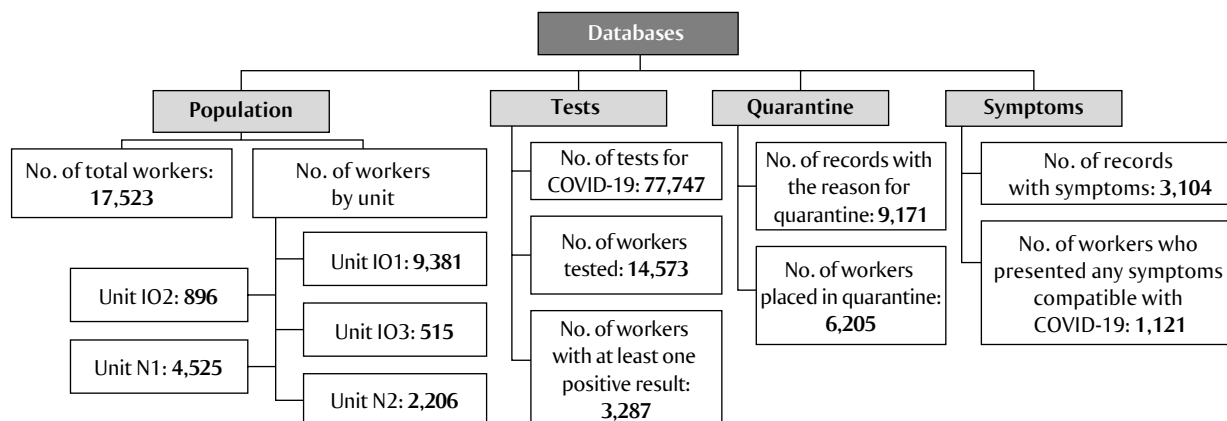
Databases

Population

No. of total workers: **17,523**

No. of workers by unit

Unit IO1: **9,381**

Unit IO2: **896**

Unit IO3: **515**

Unit N1: **4,525**

Unit N2: **2,206**

Tests

No. of tests for COVID-19: **77,747**

No. of workers tested: **14,573**

No. of workers with at least one positive result: **3,287**

Quarantine

No. of records with the reason for quarantine: **9,171**

No. of workers placed in quarantine: **6,205**

Symptoms

No. of records with symptoms: **3,104**

No. of workers who presented any symptoms compatible with COVID-19: **1,121**